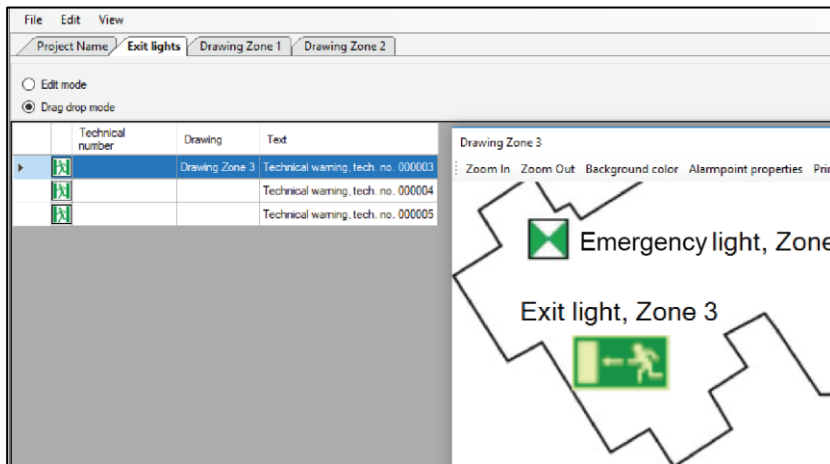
File Edit View

Project Name | Exit lights | Drawing Zone 1 | Drawing Zone 2

Edit mode
Drag drop mode

| | | Technical number | Drawing | Text |
|---|---|---|---|---|
| ▸ | | | Drawing Zone 3 | Technical warning, tech. no. 000003 |
| | | | | Technical warning, tech. no. 000004 |
| | | | | Technical warning, tech. no. 000005 |

Drawing Zone 3

Zoom In Zoom Out Background color Alarmpoint properties Pri

Emergency light, Zone

Exit light, Zone 3